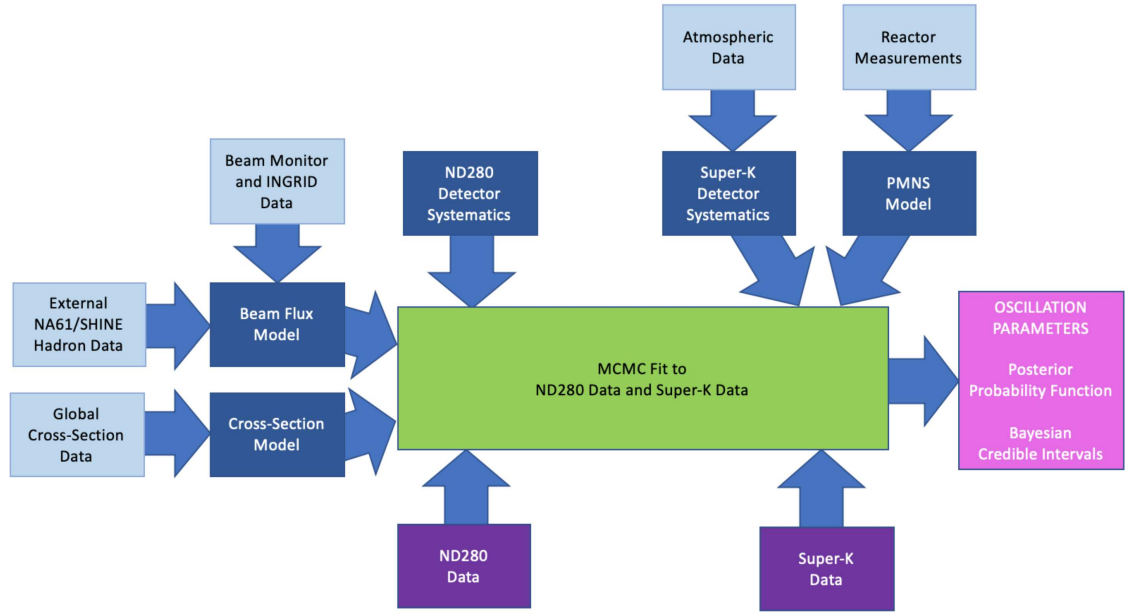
Atmospheric Data

Reactor Measurements

Beam Monitor and INGRID Data

ND280 Detector Systematics

Super-K Detector Systematics

PMNS Model

External NA61/SHINE Hadron Data

Beam Flux Model

Global Cross-Section Data

Cross-Section Model

MCMC Fit to ND280 Data and Super-K Data

OSCILLATION PARAMETERS

Posterior Probability Function

Bayesian Credible Intervals

ND280 Data

Super-K Data